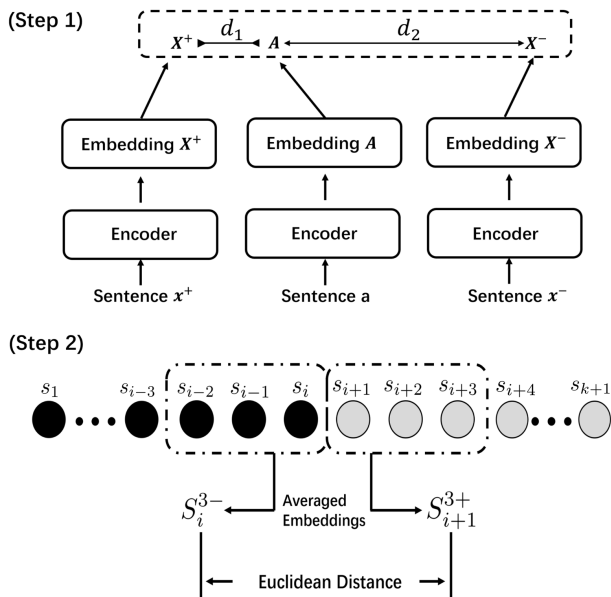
(Step 1)

$X^+$ $d_1$ $A$ $d_2$ $X^-$

Embedding $X^+$

Embedding $A$

Embedding $X^-$

Encoder

Encoder

Encoder

Sentence $x^+$

Sentence a

Sentence $x^-$

(Step 2)

$s_1$ $s_{i-3}$ $s_{i-2}$ $s_{i-1}$ $s_i$ $s_{i+1}$ $s_{i+2}$ $s_{i+3}$ $s_{i+4}$ $s_{k+1}$

$S_i^{3-}$

Averaged Embeddings

$S_{i+1}^{3+}$

Euclidean Distance